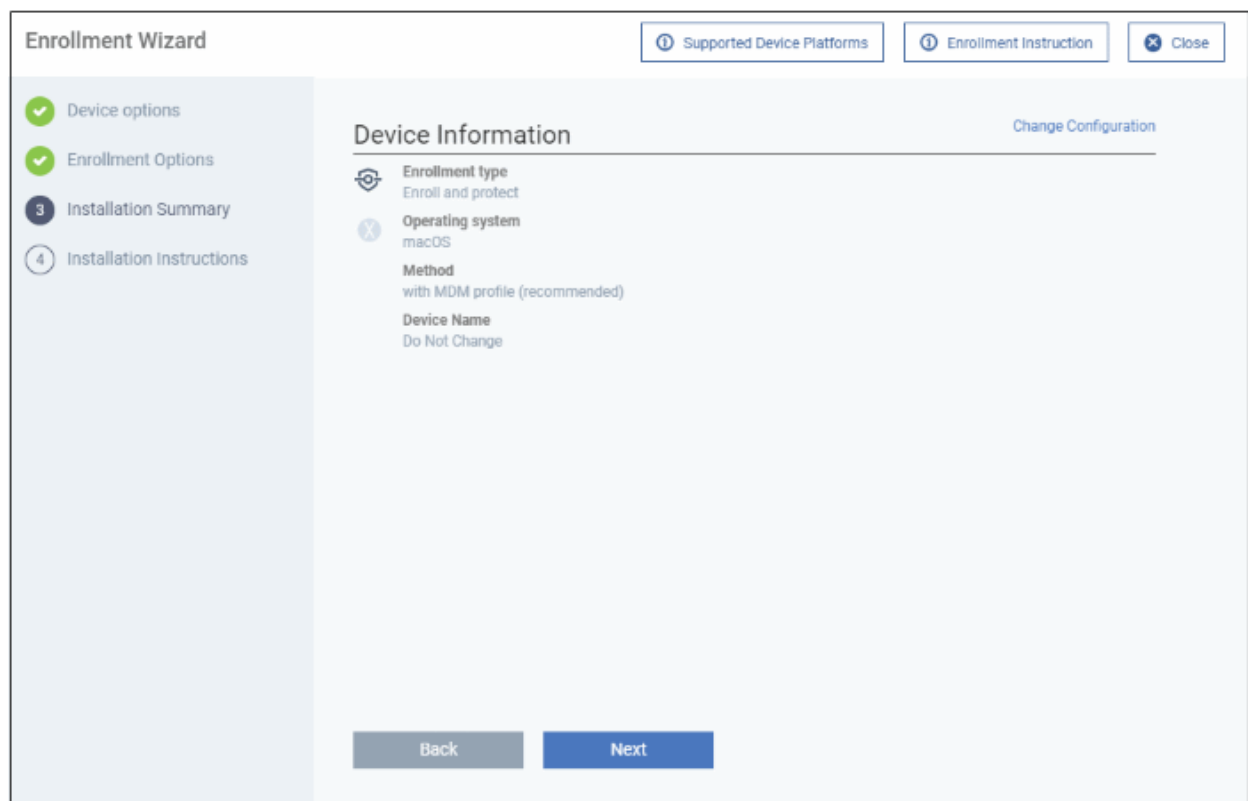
Enrollment Wizard

Supported Device Platforms

Enrollment Instruction

Close

Device options

Enrollment Options

3 Installation Summary

4 Installation Instructions

Device Information

Change Configuration

Enrollment type
Enroll and protect

Operating system
macOS

Method
with MDM profile (recommended)

Device Name
Do Not Change

Back

Next